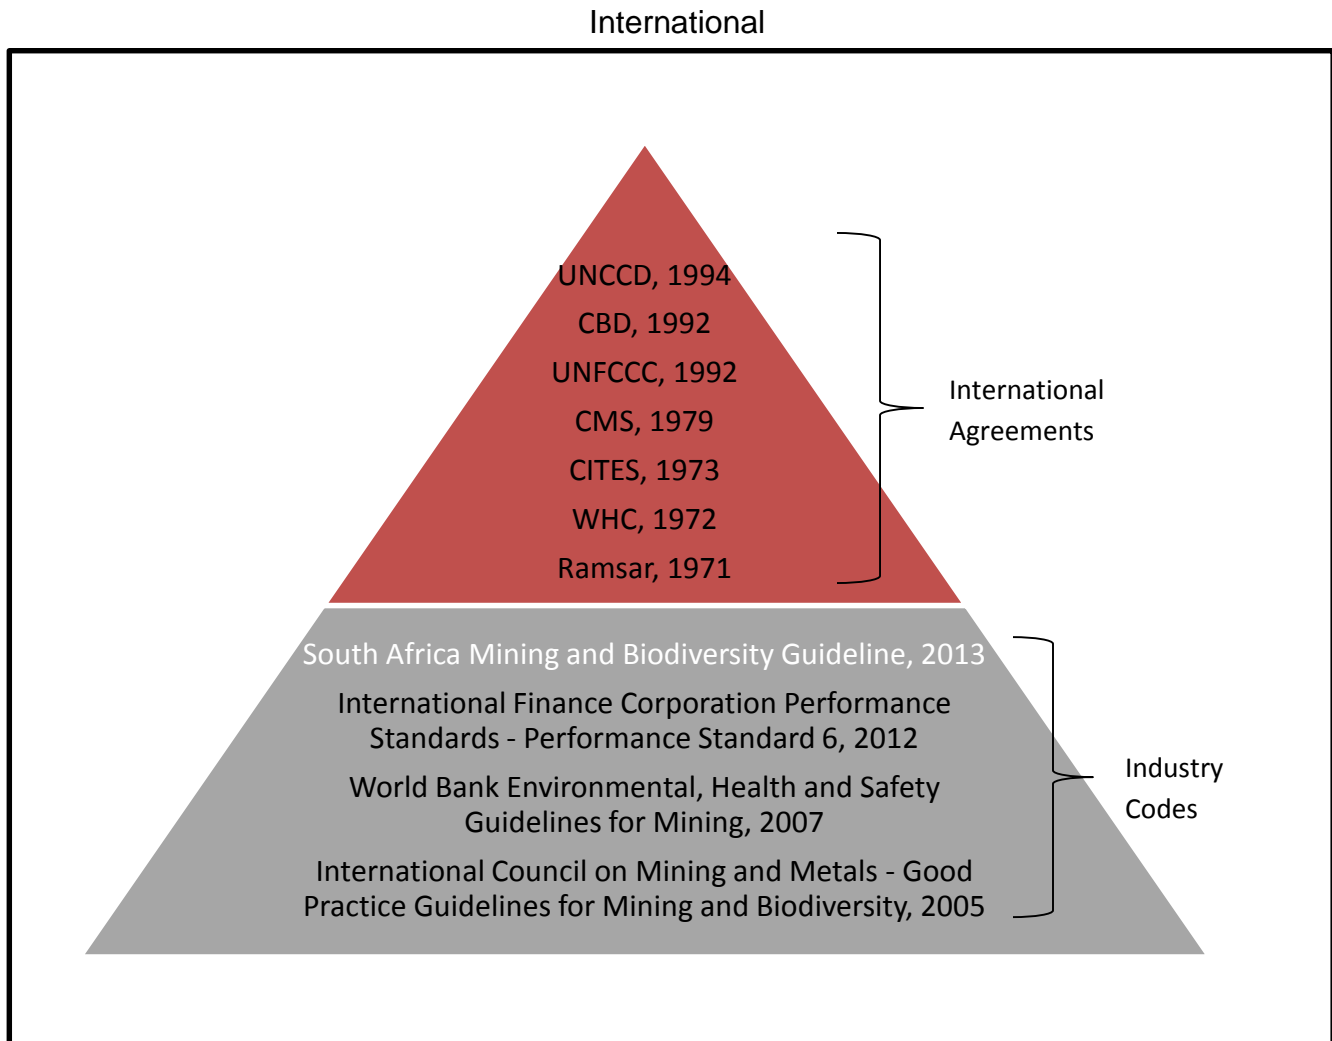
International

UNCCD, 1994

CBD, 1992

UNFCCC, 1992

CMS, 1979

CITES, 1973

WHC, 1972

Ramsar, 1971

International Agreements

South Africa Mining and Biodiversity Guideline, 2013

International Finance Corporation Performance Standards - Performance Standard 6, 2012

World Bank Environmental, Health and Safety Guidelines for Mining, 2007

International Council on Mining and Metals - Good Practice Guidelines for Mining and Biodiversity, 2005

Industry Codes